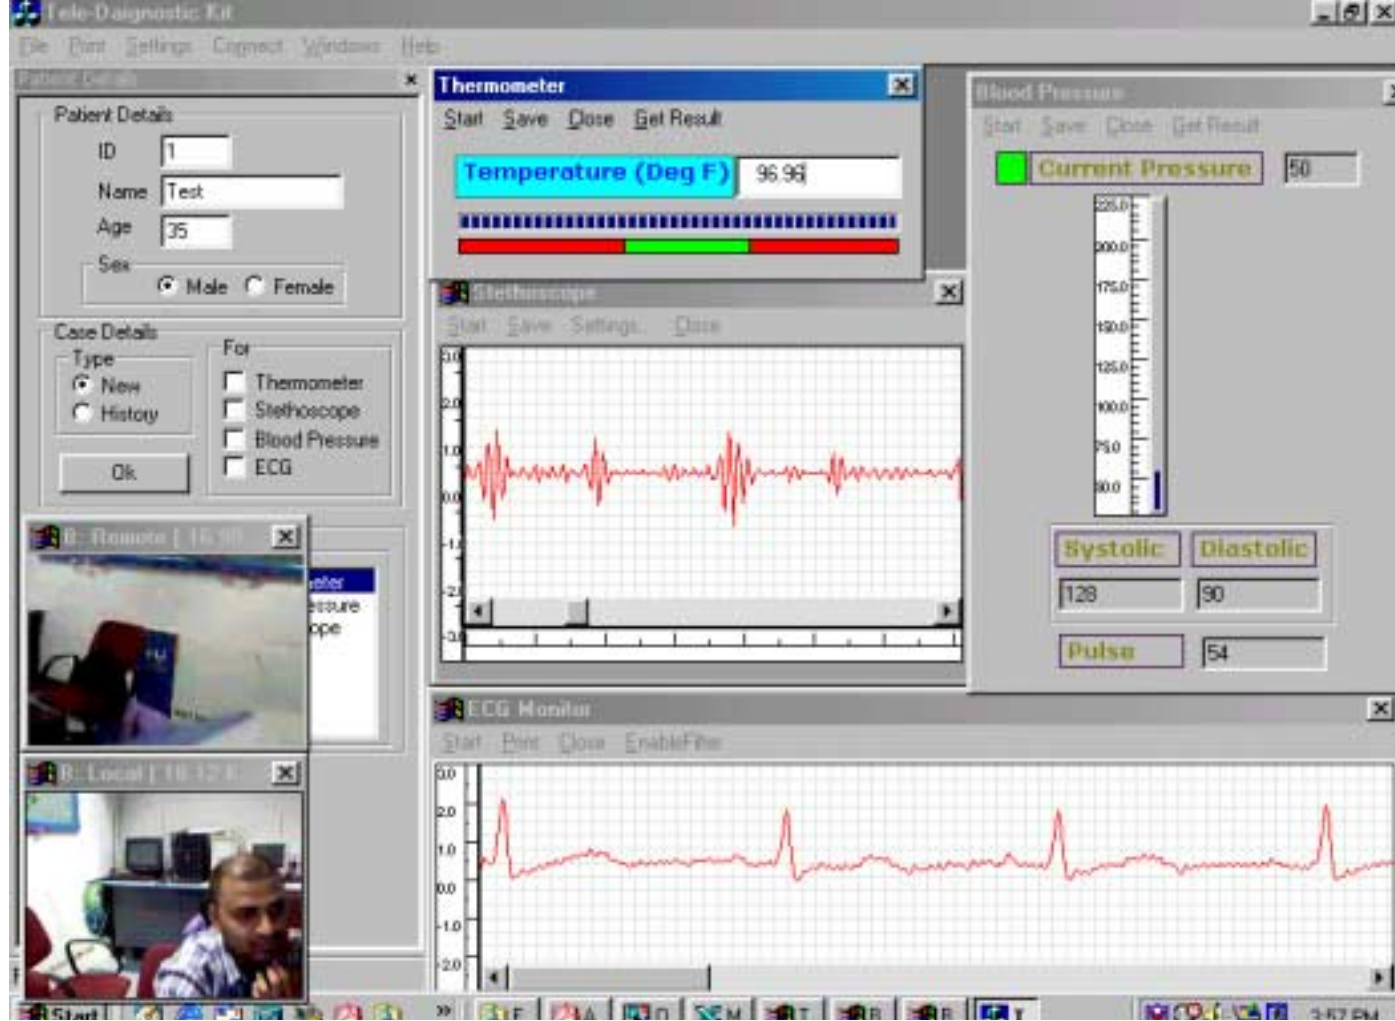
Tele-Daignostic Kit

File Print Settings Connect Windows Help

Patient Details

Patient Details
ID 1
Name Test
Age 35
Sex
Male Female

Case Details
Type
New
History
For
Thermometer
Stethoscope
Blood Pressure
ECG
Ok

B: Remote | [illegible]

eter
essure
ope

B: Local | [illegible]

Thermometer
Start Save Close Get Result
Temperature (Deg F) 96.96

Stethoscope
Start Save Settings.. Close
3.0
2.0
1.0
0.0
-1.
-2.
-3.

Blood Pressure
Start Save Close Get Result
Current Pressure 50
225.0
200.0
175.0
150.0
125.0
100.0
75.0
50.0
Systolic Diastolic
128 90
Pulse 54

ECG Monitor
Start Print Close EnableFilter
3.0
2.0
1.0
0.0
-1.0
-2.0

Start
3:57 PM